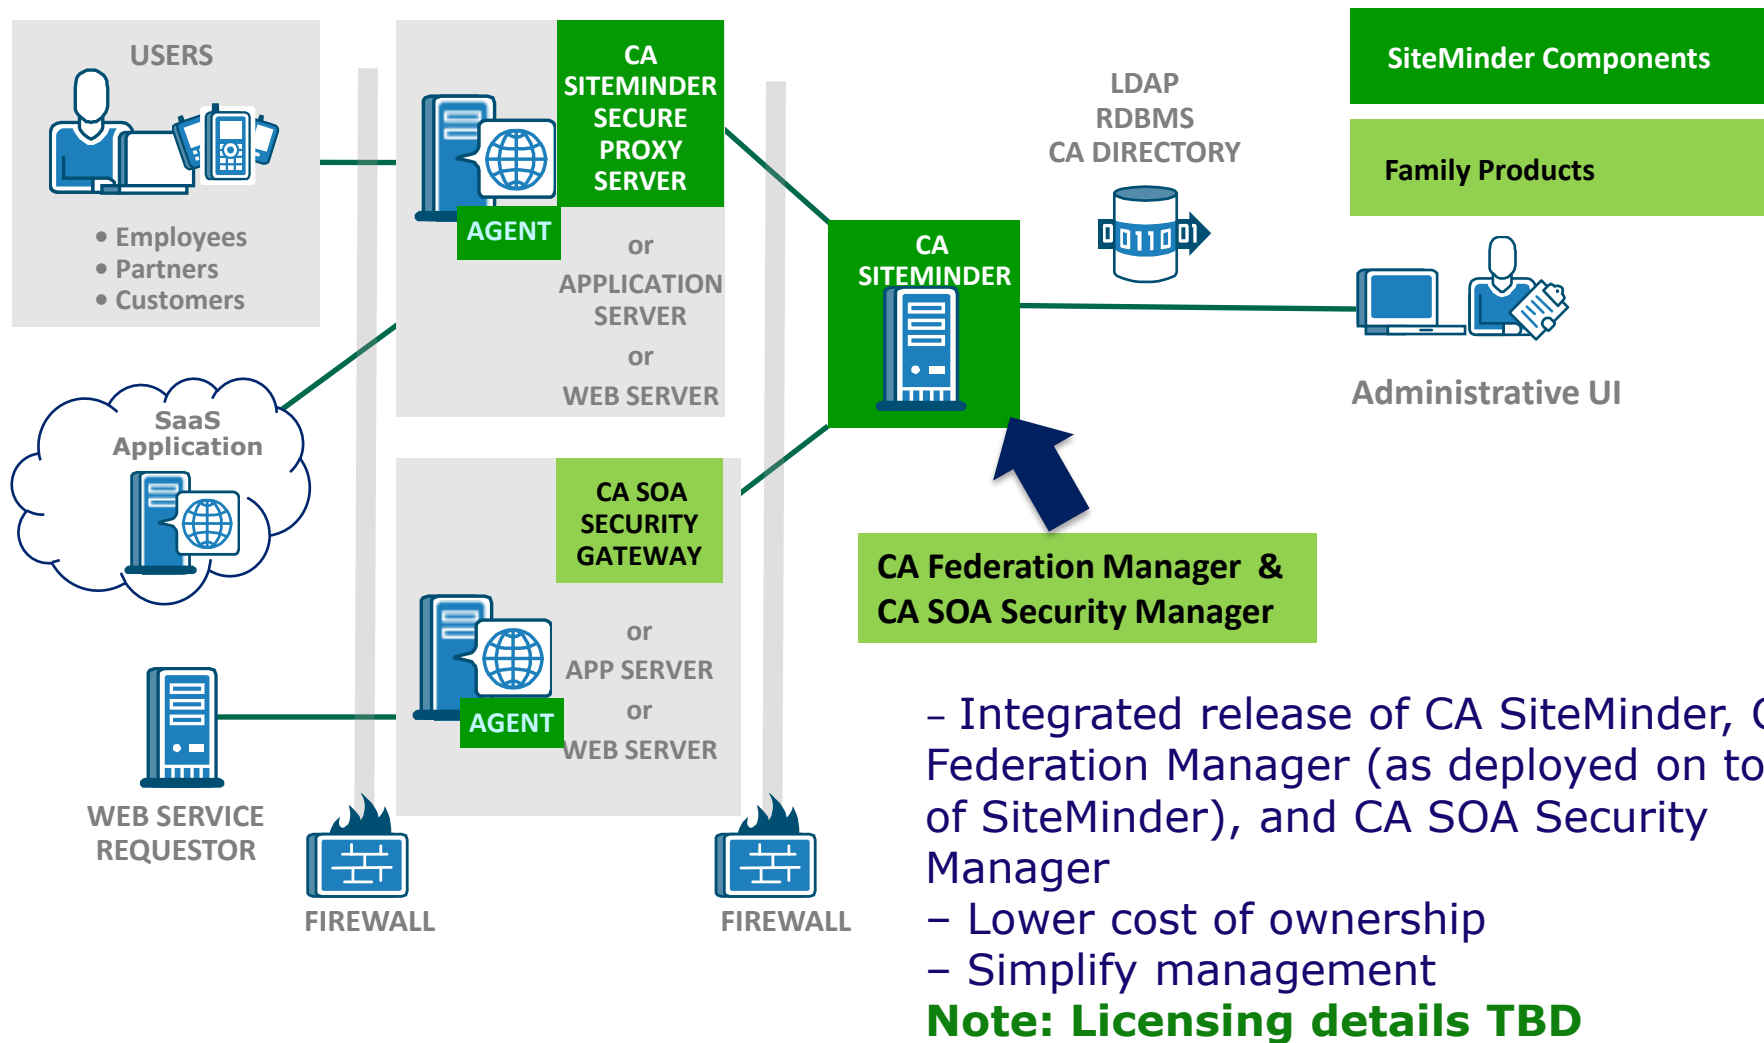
USERS

• Employees
• Partners
• Customers

SaaS Application

WEB SERVICE REQUESTOR

FIREWALL

CA SITEMINDER SECURE PROXY SERVER

AGENT

or
APPLICATION SERVER
or
WEB SERVER

CA SOA SECURITY GATEWAY

AGENT

or
APP SERVER
or
WEB SERVER

FIREWALL

CA SITEMINDER

LDAP
RDBMS
CA DIRECTORY

SiteMinder Components

Family Products

Administrative UI

CA Federation Manager &
CA SOA Security Manager

– Integrated release of CA SiteMinder, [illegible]
Federation Manager (as deployed on to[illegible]
of SiteMinder), and CA SOA Security
Manager
– Lower cost of ownership
– Simplify management
Note: Licensing details TBD